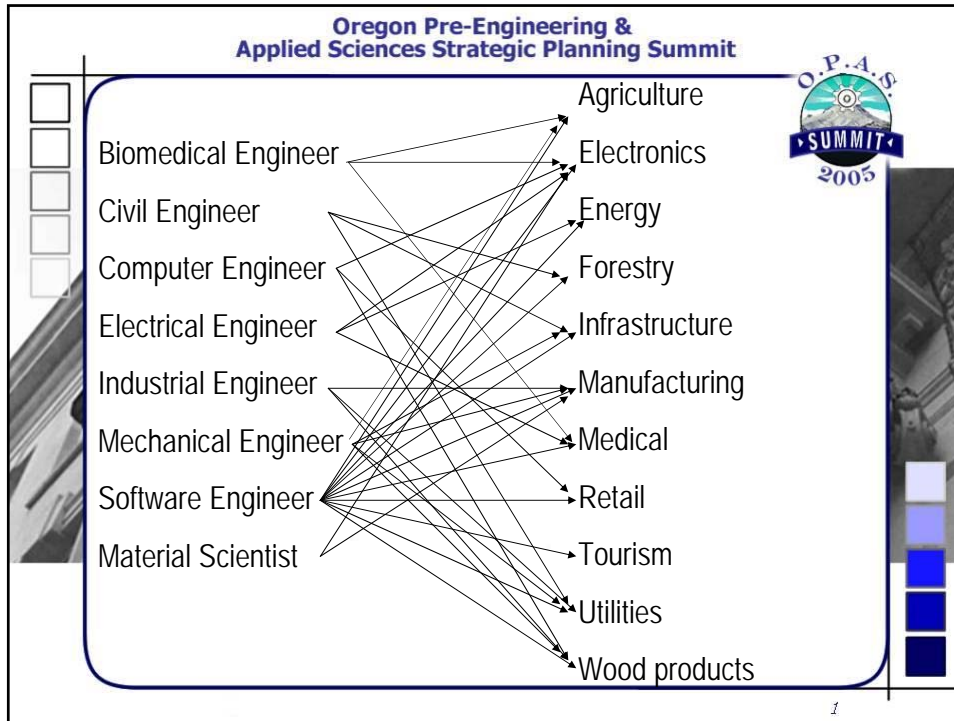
Oregon Pre-Engineering & Applied Sciences Strategic Planning Summit

O.P.A.S. SUMMIT 2005

Biomedical Engineer
Civil Engineer
Computer Engineer
Electrical Engineer
Industrial Engineer
Mechanical Engineer
Software Engineer
Material Scientist

Agriculture
Electronics
Energy
Forestry
Infrastructure
Manufacturing
Medical
Retail
Tourism
Utilities
Wood products

1